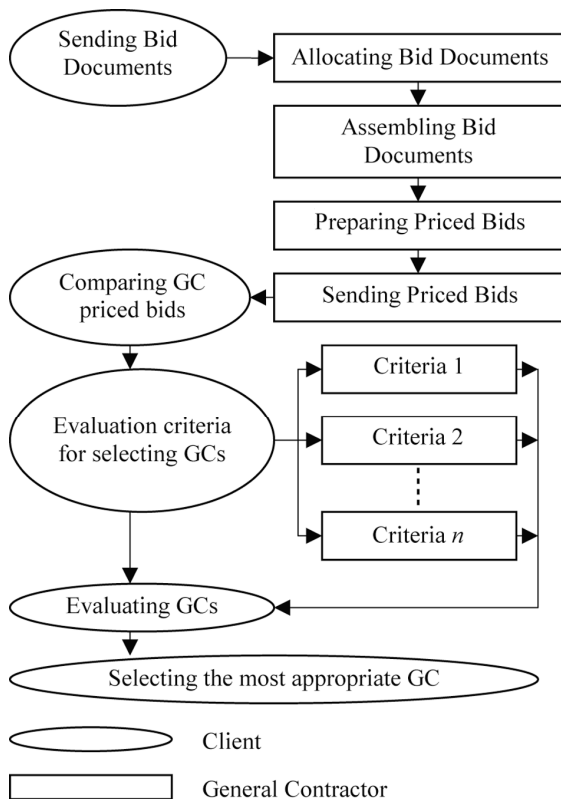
Sending Bid Documents

Allocating Bid Documents

Assembling Bid Documents

Preparing Priced Bids

Comparing GC priced bids

Sending Priced Bids

Criteria 1

Evaluation criteria for selecting GCs

Criteria 2

Criteria $n$

Evaluating GCs

Selecting the most appropriate GC

Client

General Contractor